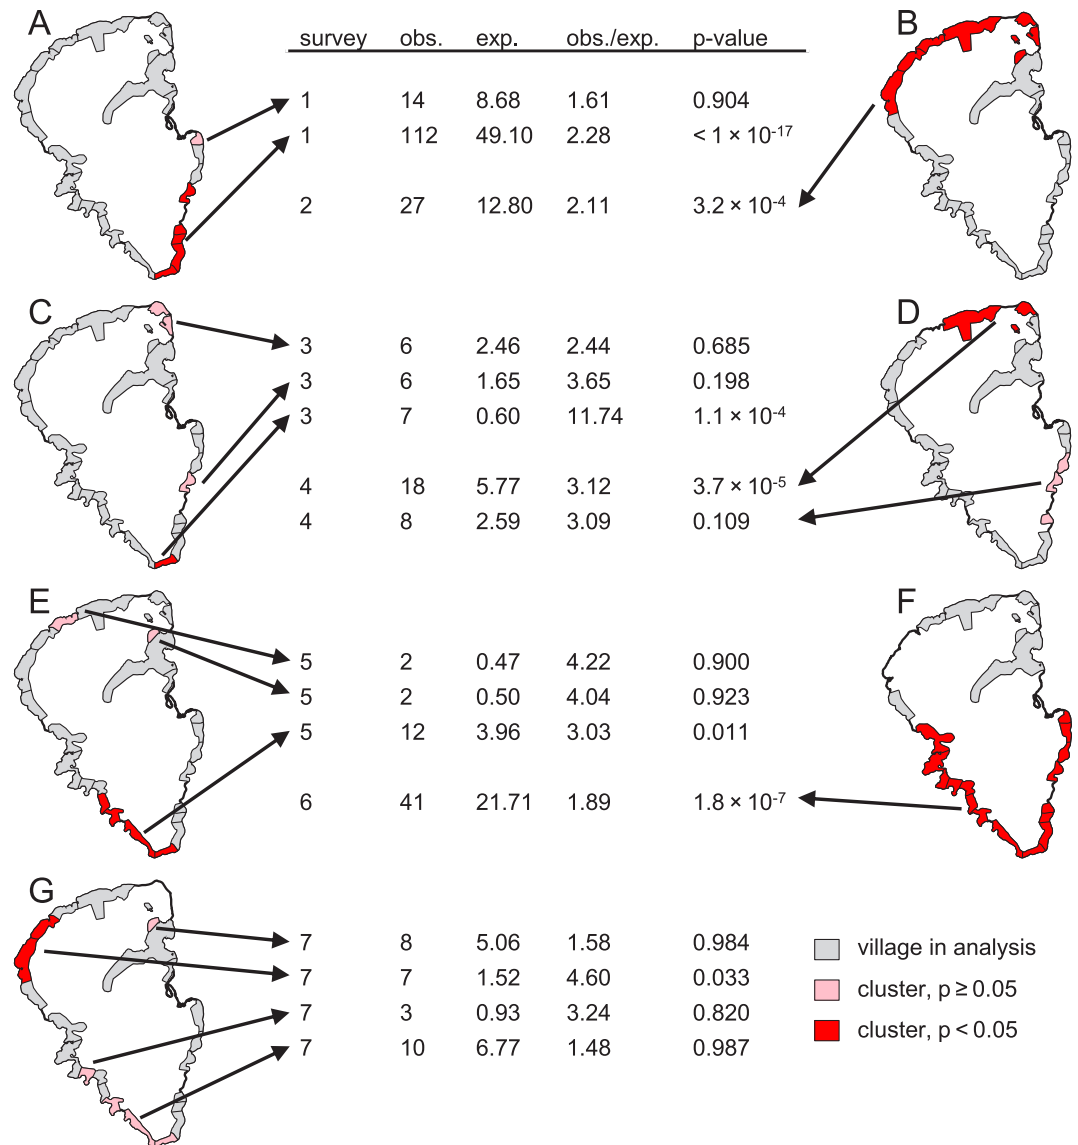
A

B

| survey | obs. | exp. | obs./exp. | p-value |
|---|---|---|---|---|
| 1 | 14 | 8.68 | 1.61 | 0.904 |
| 1 | 112 | 49.10 | 2.28 | $< 1 \times 10^{-17}$ |
| 2 | 27 | 12.80 | 2.11 | $3.2 \times 10^{-4}$ |
| 3 | 6 | 2.46 | 2.44 | 0.685 |
| 3 | 6 | 1.65 | 3.65 | 0.198 |
| 3 | 7 | 0.60 | 11.74 | $1.1 \times 10^{-4}$ |
| 4 | 18 | 5.77 | 3.12 | $3.7 \times 10^{-5}$ |
| 4 | 8 | 2.59 | 3.09 | 0.109 |
| 5 | 2 | 0.47 | 4.22 | 0.900 |
| 5 | 2 | 0.50 | 4.04 | 0.923 |
| 5 | 12 | 3.96 | 3.03 | 0.011 |
| 6 | 41 | 21.71 | 1.89 | $1.8 \times 10^{-7}$ |
| 7 | 8 | 5.06 | 1.58 | 0.984 |
| 7 | 7 | 1.52 | 4.60 | 0.033 |
| 7 | 3 | 0.93 | 3.24 | 0.820 |
| 7 | 10 | 6.77 | 1.48 | 0.987 |

C

D

E

F

G

village in analysis
cluster, $p \geq 0.05$
cluster, $p < 0.05$